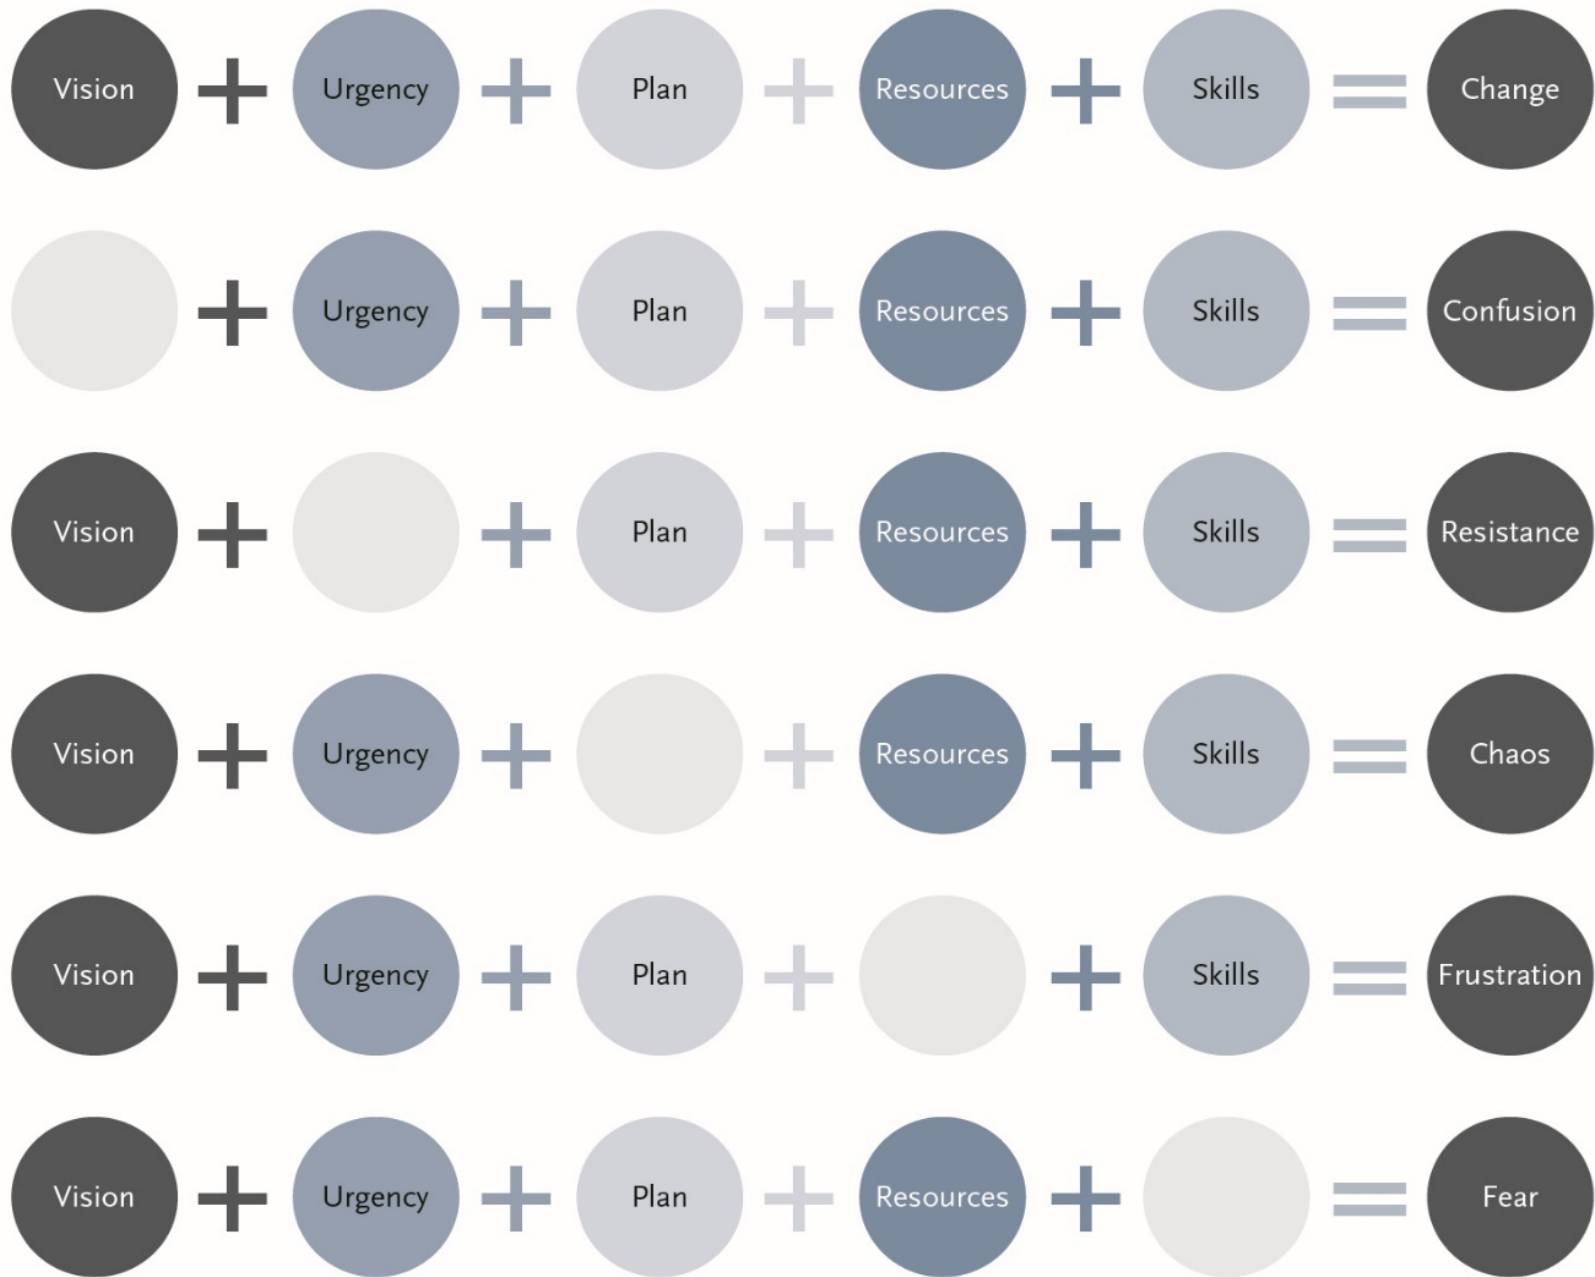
Vision + Urgency + Plan + Resources + Skills = Change

+ Urgency + Plan + Resources + Skills = Confusion

Vision + + Plan + Resources + Skills = Resistance

Vision + Urgency + + Resources + Skills = Chaos

Vision + Urgency + Plan + + Skills = Frustration

Vision + Urgency + Plan + Resources + = Fear